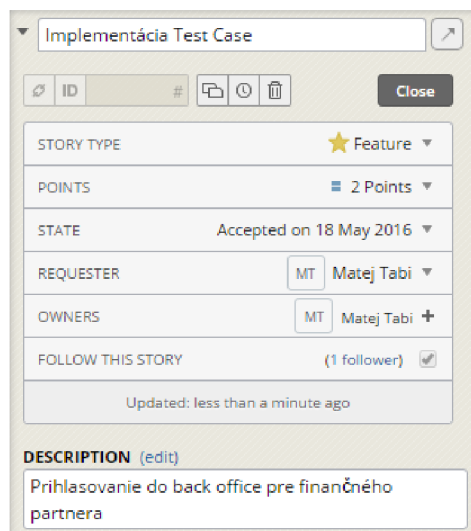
Implementácia Test Case

ID #

Close

STORY TYPE Feature

POINTS 2 Points

STATE Accepted on 18 May 2016

REQUESTER MT Matej Tabi

OWNERS MT Matej Tabi +

FOLLOW THIS STORY (1 follower)

Updated: less than a minute ago

DESCRIPTION (edit)

Prihlasovanie do back office pre finančného partnera